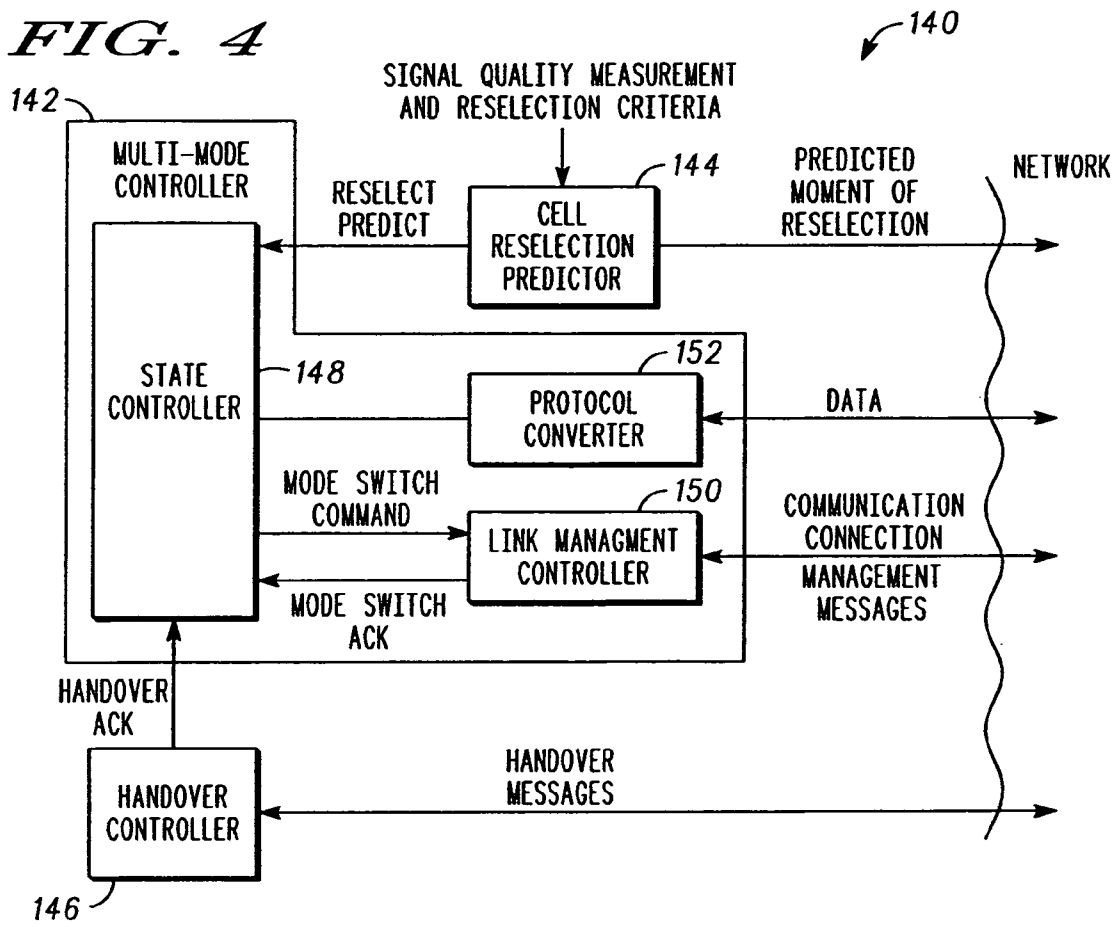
FIG. 4

140

142

MULTI-MODE CONTROLLER

SIGNAL QUALITY MEASUREMENT AND RESELECTION CRITERIA

144

RESELECT PREDICT

CELL RESELECTION PREDICTOR

PREDICTED MOMENT OF RESELECTION

NETWORK

STATE CONTROLLER

148

152

PROTOCOL CONVERTER

DATA

MODE SWITCH COMMAND

150

LINK MANAGMENT CONTROLLER

COMMUNICATION CONNECTION

MANAGEMENT MESSAGES

MODE SWITCH ACK

HANDOVER ACK

HANDOVER MESSAGES

HANDOVER CONTROLLER

146